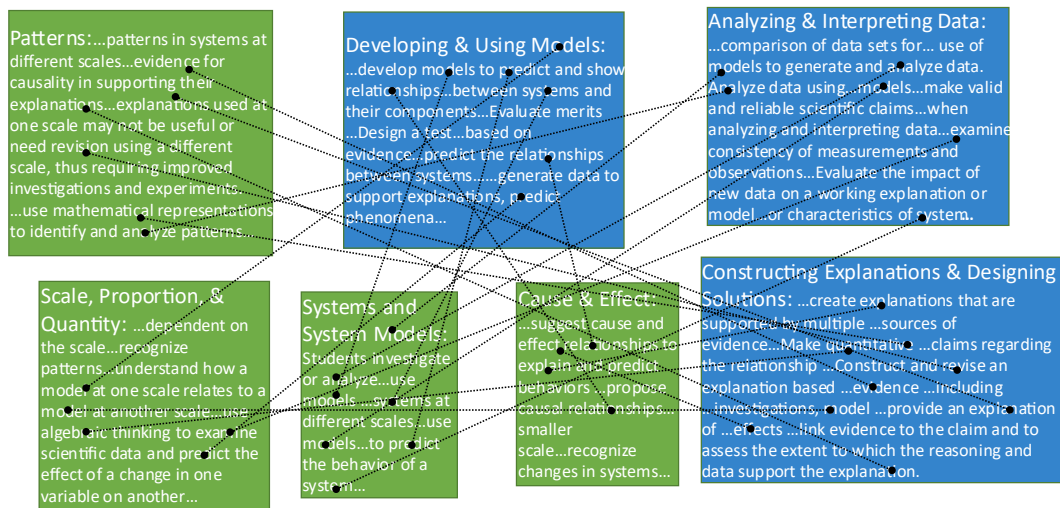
Patterns:...patterns in systems at different scales...evidence for causality in supporting their explanations...explanations used at one scale may not be useful or need revision using a different scale, thus requiring improved investigations and experiments. ...use mathematical representations to identify and analyze patterns...

Developing & Using Models: ...develop models to predict and show relationships...between systems and their components...Evaluate merits ...Design a test...based on evidence...predict the relationships between systems......generate data to support explanations, predict phenomena...

Analyzing & Interpreting Data: ...comparison of data sets for... use of models to generate and analyze data. Analyze data using...models...make valid and reliable scientific claims...when analyzing and interpreting data...examine consistency of measurements and observations...Evaluate the impact of new data on a working explanation or model ...or characteristics of system.

Scale, Proportion, & Quantity: ...dependent on the scale...recognize patterns...understand how a model at one scale relates to a model at another scale...use algebraic thinking to examine scientific data and predict the effect of a change in one variable on another...

Systems and System Models: Students investigate or analyze...use models ...systems at different scales...use models...to predict the behavior of a system...

Cause & Effect: ...suggest cause and effect relationships to explain and predict behaviors ...propose causal relationships... smaller scale...recognize changes in systems...

Constructing Explanations & Designing Solutions: ...create explanations that are supported by multiple ...sources of evidence...Make quantitative ...claims regarding the relationship ...Construct and revise an explanation based ...evidence ...including ...investigations, model ...provide an explanation of ...effects ...link evidence to the claim and to assess the extent to which the reasoning and data support the explanation.